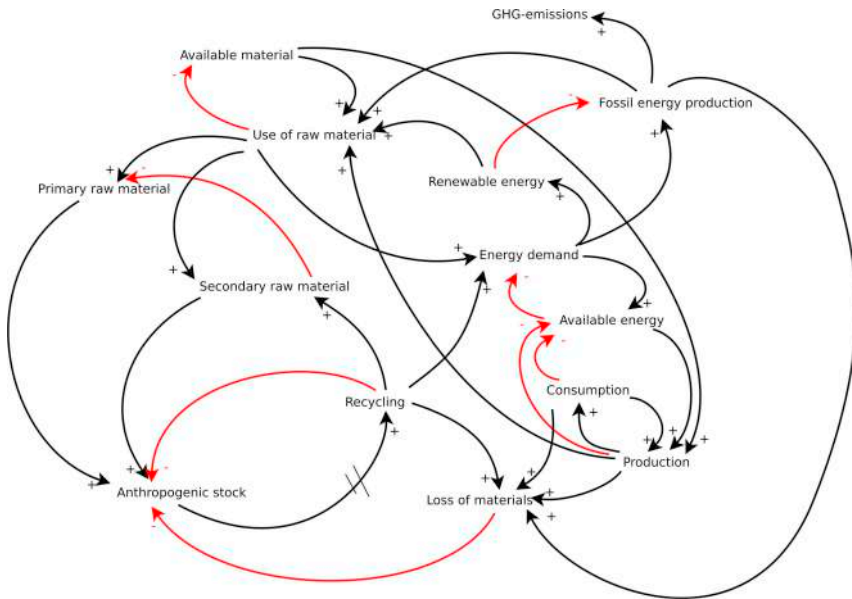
GHG-emissions

+

Available material

-

+

+

Fossil energy production

-

Use of raw material

+

+

+

-

Primary raw material

Renewable energy

+

+

+

Energy demand

+

Secondary raw material

+

+

-

Available energy

+

-

-

Consumption

Recycling

+

+

+

+

+

+

-

Production

+

Anthropogenic stock

+

Loss of materials

+

-

+